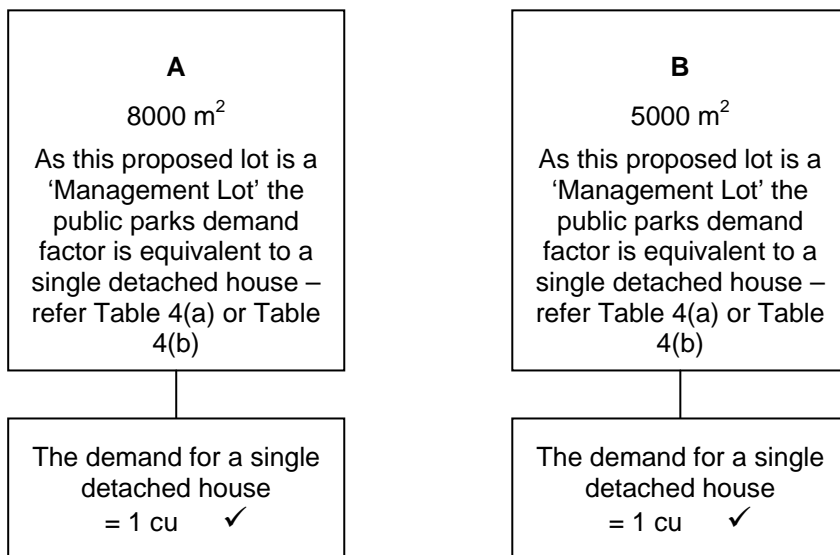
A

8000 m$^2$

As this proposed lot is a 'Management Lot' the public parks demand factor is equivalent to a single detached house – refer Table 4(a) or Table 4(b)

The demand for a single detached house = 1 cu ✓

B

5000 m$^2$

As this proposed lot is a 'Management Lot' the public parks demand factor is equivalent to a single detached house – refer Table 4(a) or Table 4(b)

The demand for a single detached house = 1 cu ✓